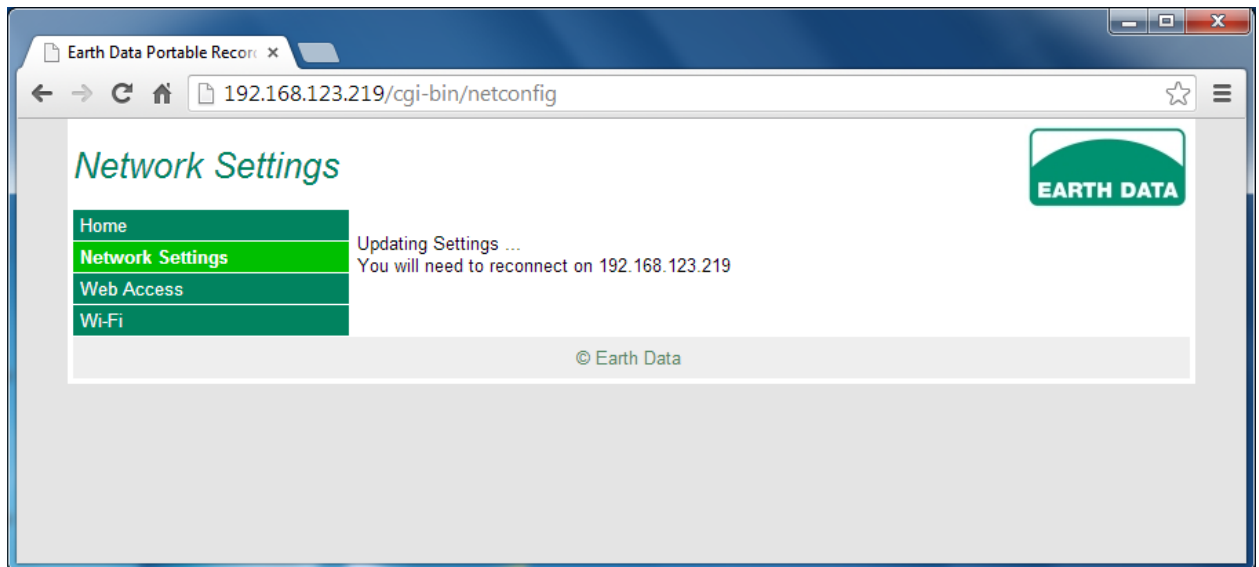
Earth Data Portable Recor ×

192.168.123.219/cgi-bin/netconfig

Network Settings

EARTH DATA

Home
Network Settings
Web Access
Wi-Fi

Updating Settings ...
You will need to reconnect on 192.168.123.219

© Earth Data